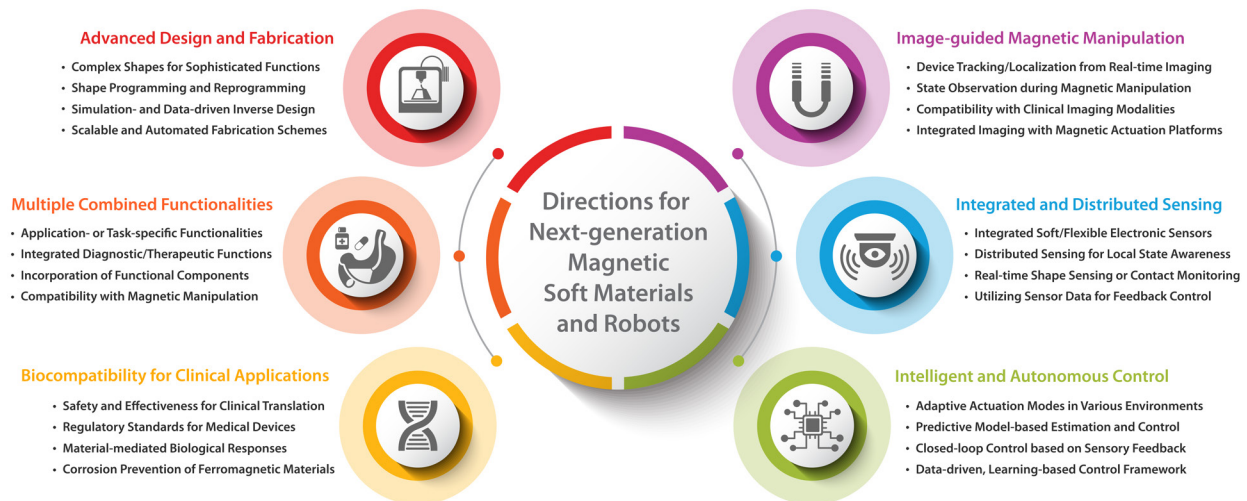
Directions for Next-generation Magnetic Soft Materials and Robots

Advanced Design and Fabrication
• Complex Shapes for Sophisticated Functions
• Shape Programming and Reprogramming
• Simulation- and Data-driven Inverse Design
• Scalable and Automated Fabrication Schemes

Multiple Combined Functionalities
• Application- or Task-specific Functionalities
• Integrated Diagnostic/Therapeutic Functions
• Incorporation of Functional Components
• Compatibility with Magnetic Manipulation

Biocompatibility for Clinical Applications
• Safety and Effectiveness for Clinical Translation
• Regulatory Standards for Medical Devices
• Material-mediated Biological Responses
• Corrosion Prevention of Ferromagnetic Materials

Image-guided Magnetic Manipulation
• Device Tracking/Localization from Real-time Imaging
• State Observation during Magnetic Manipulation
• Compatibility with Clinical Imaging Modalities
• Integrated Imaging with Magnetic Actuation Platforms

Integrated and Distributed Sensing
• Integrated Soft/Flexible Electronic Sensors
• Distributed Sensing for Local State Awareness
• Real-time Shape Sensing or Contact Monitoring
• Utilizing Sensor Data for Feedback Control

Intelligent and Autonomous Control
• Adaptive Actuation Modes in Various Environments
• Predictive Model-based Estimation and Control
• Closed-loop Control based on Sensory Feedback
• Data-driven, Learning-based Control Framework